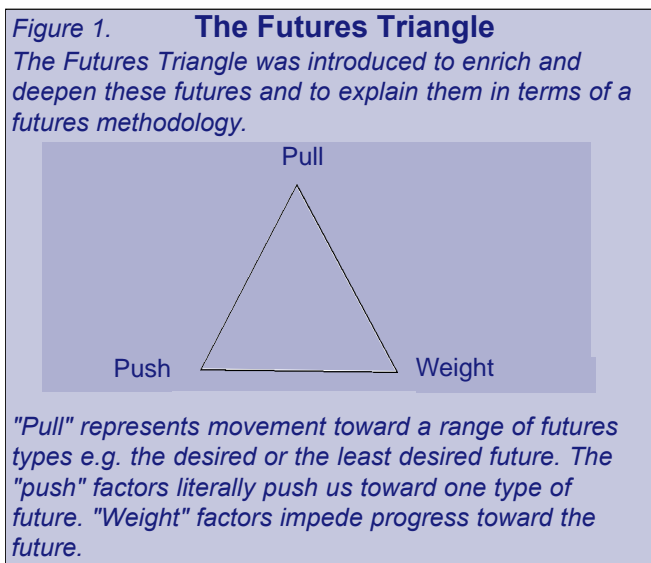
Figure 1. The Futures Triangle

The Futures Triangle was introduced to enrich and deepen these futures and to explain them in terms of a futures methodology.

Pull

Push

Weight

"Pull" represents movement toward a range of futures types e.g. the desired or the least desired future. The "push" factors literally push us toward one type of future. "Weight" factors impede progress toward the future.